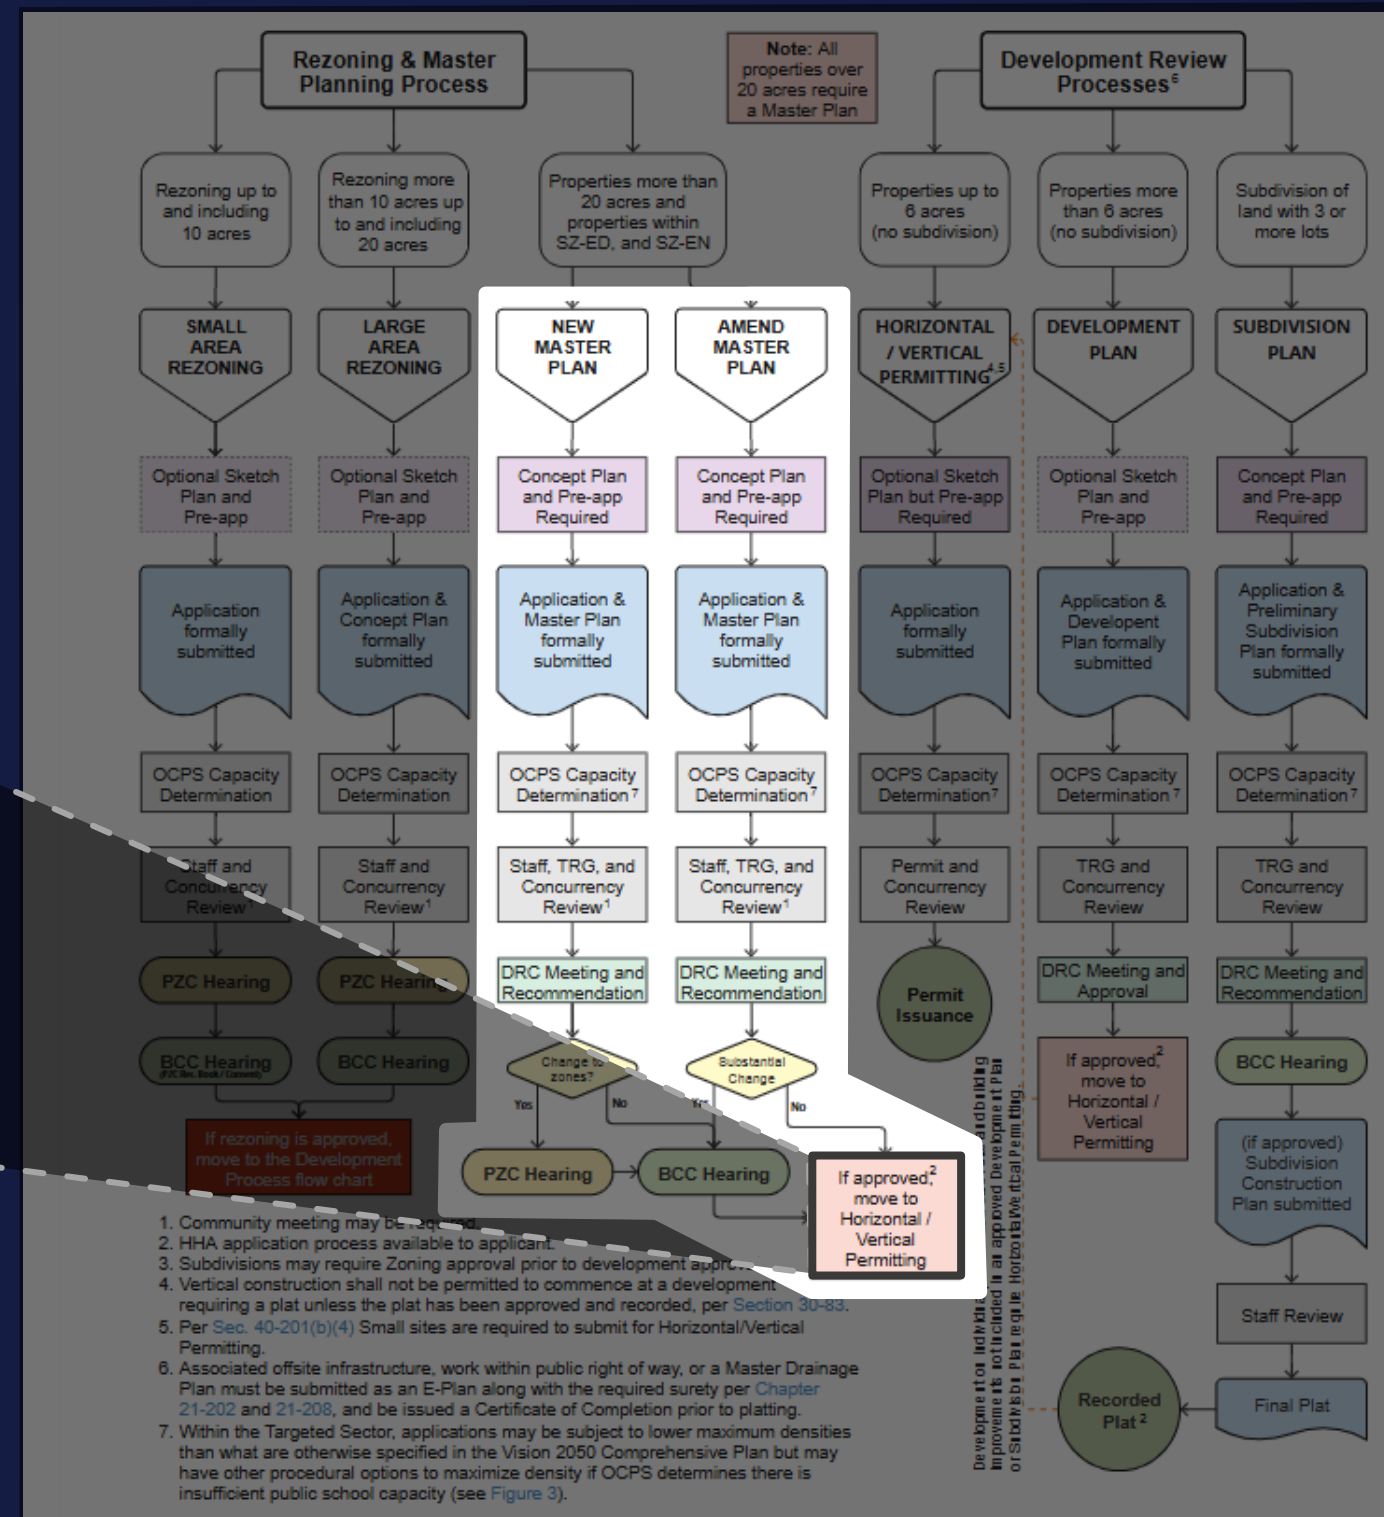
Rezoning & Master Planning Process

Note: All properties over 20 acres require a Master Plan

Development Review Processes⁶

Rezoning up to and including 10 acres

Rezoning more than 10 acres up to and including 20 acres

Properties more than 20 acres and properties within SZ-ED, and SZ-EN

Properties up to 6 acres (no subdivision)

Properties more than 6 acres (no subdivision)

Subdivision of land with 3 or more lots

SMALL AREA REZONING

LARGE AREA REZONING

NEW MASTER PLAN

AMEND MASTER PLAN

HORIZONTAL / VERTICAL PERMITTING$^{4,5}$

DEVELOPMENT PLAN

SUBDIVISION PLAN

Optional Sketch Plan and Pre-app

Optional Sketch Plan and Pre-app

Concept Plan and Pre-app Required

Concept Plan and Pre-app Required

Optional Sketch Plan but Pre-app Required

Optional Sketch Plan and Pre-app

Concept Plan and Pre-app Required

Application formally submitted

Application & Concept Plan formally submitted

Application & Master Plan formally submitted

Application & Master Plan formally submitted

Application formally submitted

Application & Developent Plan formally submitted

Application & Preliminary Subdivision Plan formally submitted

OCPS Capacity Determination

OCPS Capacity Determination

OCPS Capacity Determination⁷

OCPS Capacity Determination⁷

OCPS Capacity Determination⁷

OCPS Capacity Determination⁷

OCPS Capacity Determination⁷

Staff and Concurrency Review¹

Staff and Concurrency Review¹

Staff, TRG, and Concurrency Review¹

Staff, TRG, and Concurrency Review¹

Permit and Concurrency Review

TRG and Concurrency Review

TRG and Concurrency Review

PZC Hearing

PZC Hearing

DRC Meeting and Recommendation

DRC Meeting and Recommendation

Permit Issuance

DRC Meeting and Approval

DRC Meeting and Recommendation

BCC Hearing
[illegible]

BCC Hearing

Change to zones?

Substantial Change

Yes

No

Yes

No

If approved,² move to Horizontal / Vertical Permitting

BCC Hearing

If rezoning is approved, move to the Development Process flow chart

PZC Hearing

BCC Hearing

If approved,² move to Horizontal / Vertical Permitting

(if approved) Subdivision Construction Plan submitted

Staff Review

Recorded Plat²

Final Plat

Development or individual building improvements not included in an approved Development Plan or Subdivision Plan require Horizontal/Vertical Permitting.

1. Community meeting may be required.
2. HHA application process available to applicant.
3. Subdivisions may require Zoning approval prior to development appro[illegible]
4. Vertical construction shall not be permitted to commence at a development requiring a plat unless the plat has been approved and recorded, per Section 30-83.
5. Per Sec. 40-201(b)(4) Small sites are required to submit for Horizontal/Vertical Permitting.
6. Associated offsite infrastructure, work within public right of way, or a Master Drainage Plan must be submitted as an E-Plan along with the required surety per Chapter 21-202 and 21-208, and be issued a Certificate of Completion prior to platting.
7. Within the Targeted Sector, applications may be subject to lower maximum densities than what are otherwise specified in the Vision 2050 Comprehensive Plan but may have other procedural options to maximize density if OCPS determines there is insufficient public school capacity (see Figure 3).